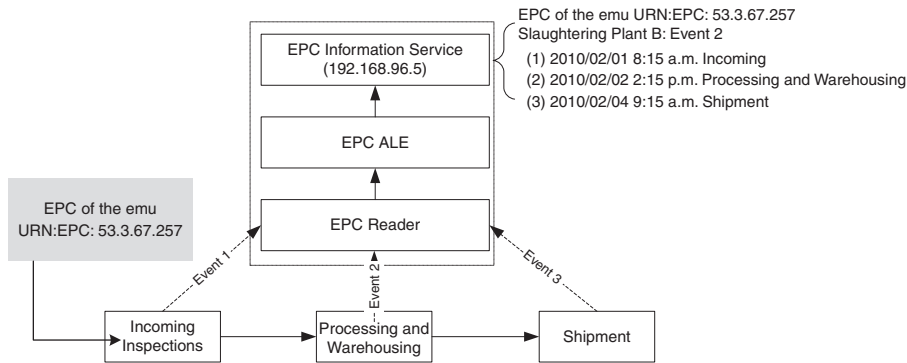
EPC of the emu URN:EPC: 53.3.67.257
Slaughtering Plant B: Event 2
(1) 2010/02/01 8:15 a.m. Incoming
(2) 2010/02/02 2:15 p.m. Processing and Warehousing
(3) 2010/02/04 9:15 a.m. Shipment

EPC Information Service (192.168.96.5)

EPC ALE

EPC Reader

EPC of the emu URN:EPC: 53.3.67.257

Event 1

Event 2

Event 3

Incoming Inspections

Processing and Warehousing

Shipment